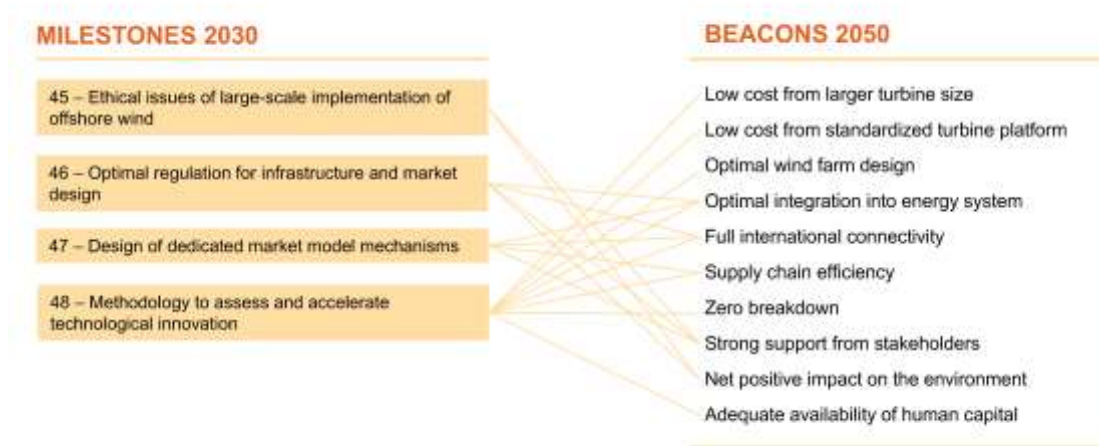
MILESTONES 2030

45 – Ethical issues of large-scale implementation of offshore wind

46 – Optimal regulation for infrastructure and market design

47 – Design of dedicated market model mechanisms

48 – Methodology to assess and accelerate technological innovation

BEACONS 2050

Low cost from larger turbine size

Low cost from standardized turbine platform

Optimal wind farm design

Optimal integration into energy system

Full international connectivity

Supply chain efficiency

Zero breakdown

Strong support from stakeholders

Net positive impact on the environment

Adequate availability of human capital